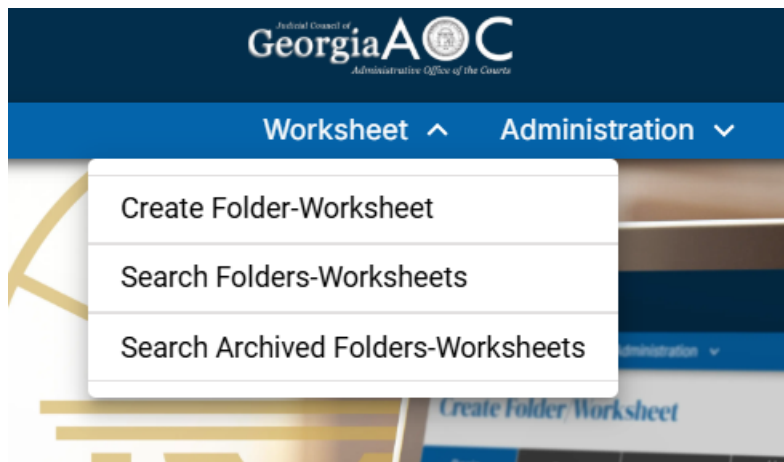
Judicial Council of
Georgia AOC
Administrative Office of the Courts

Worksheet ^ Administration ˅

Create Folder-Worksheet

Search Folders-Worksheets

Search Archived Folders-Worksheets

Administration ˅

Create Folder/Worksheet